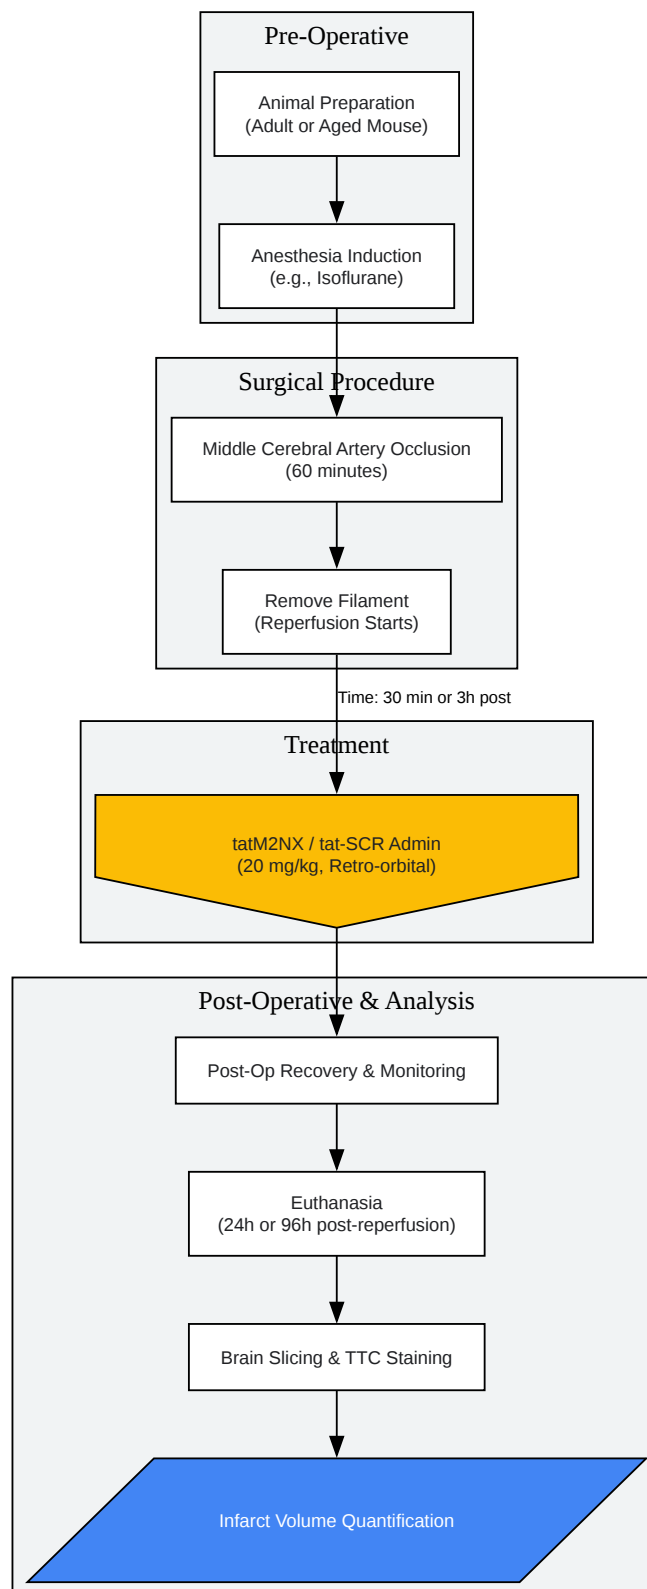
Pre-Operative

Animal Preparation
(Adult or Aged Mouse)

Anesthesia Induction
(e.g., Isoflurane)

Surgical Procedure

Middle Cerebral Artery Occlusion
(60 minutes)

Remove Filament
(Reperfusion Starts)

Time: 30 min or 3h post

Treatment

tatM2NX / tat-SCR Admin
(20 mg/kg, Retro-orbital)

Post-Operative & Analysis

Post-Op Recovery & Monitoring

Euthanasia
(24h or 96h post-reperfusion)

Brain Slicing & TTC Staining

Infarct Volume Quantification